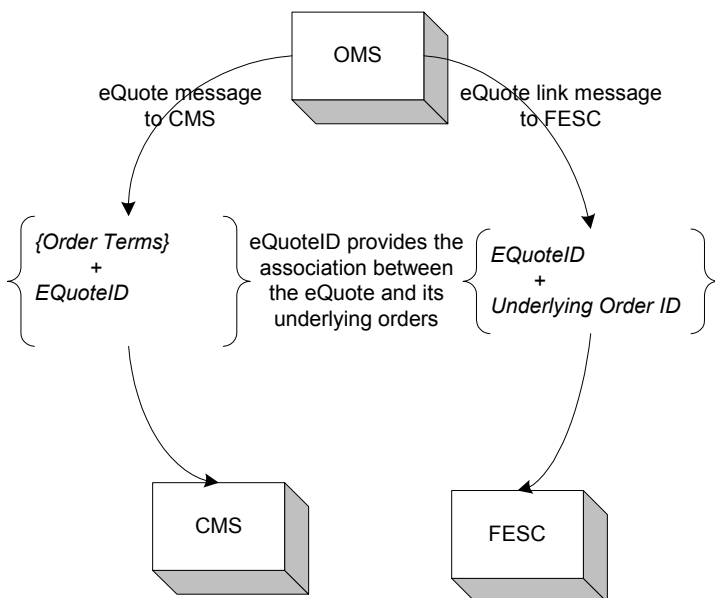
OMS

eQuote message to CMS

eQuote link message to FESC

{Order Terms}
+
EQuoteID

eQuoteID provides the association between the eQuote and its underlying orders

EQuoteID
+
Underlying Order ID

CMS

FESC